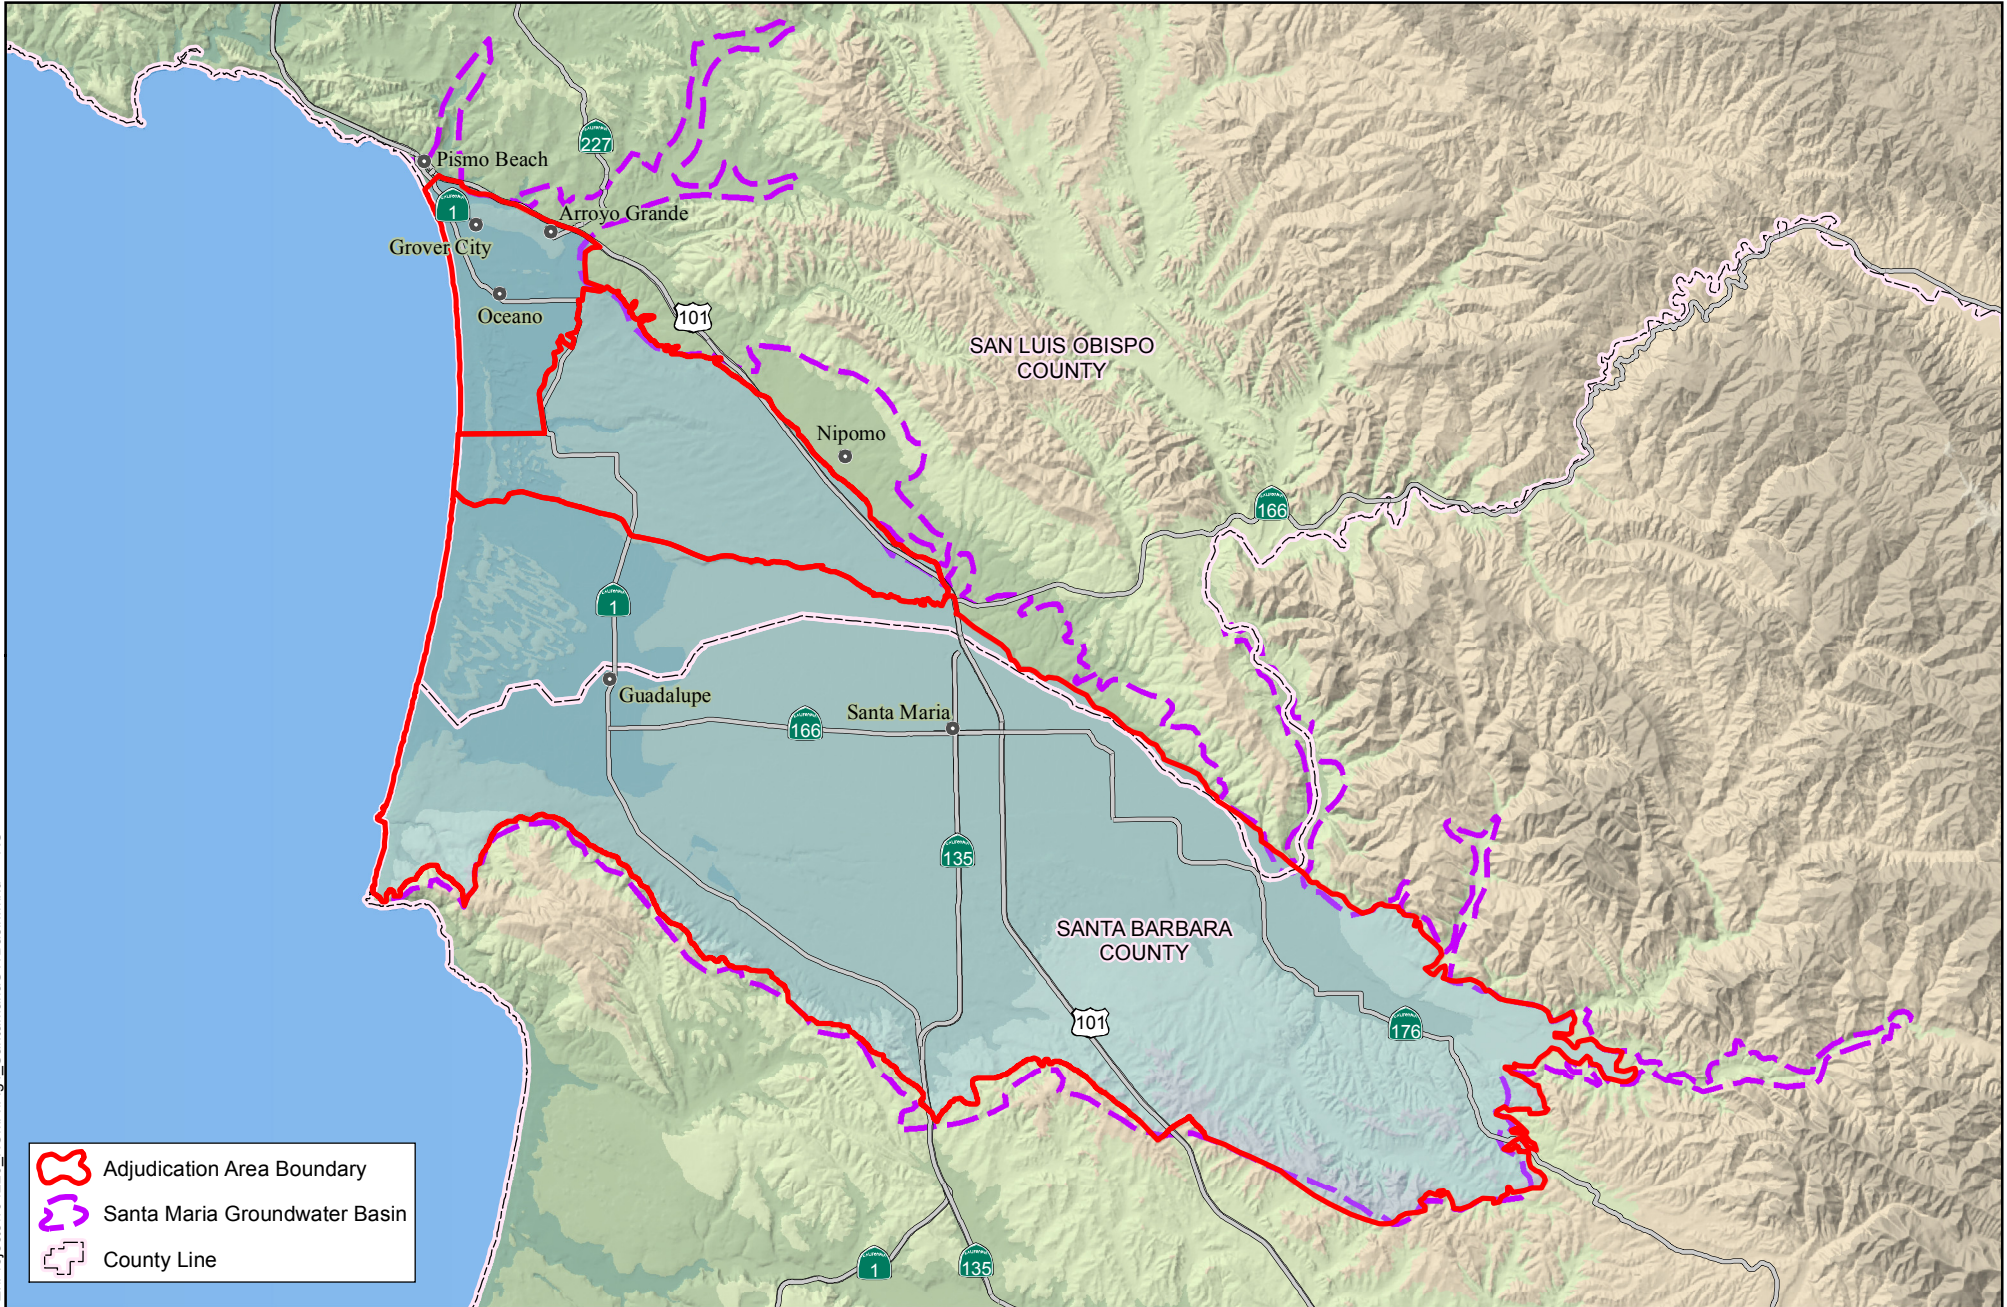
227
Pismo Beach
1
Arroyo Grande
Grover City
Oceano
101
SAN LUIS OBISPO COUNTY
Nipomo
166
1
Guadalupe
166
Santa Maria
135
SANTA BARBARA COUNTY
101
176
1
135

Adjudication Area Boundary
Santa Maria Groundwater Basin
County Line